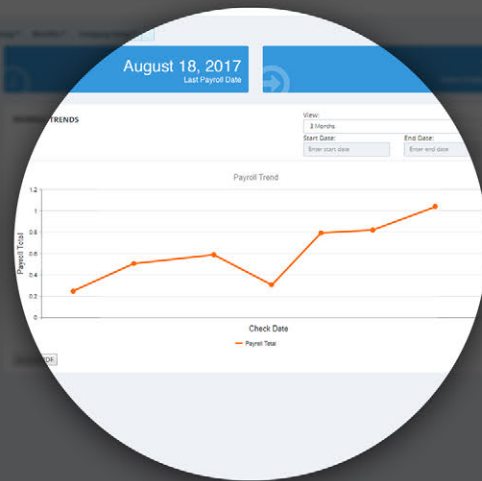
August 18, 2017
Last Payroll Date

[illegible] TRENDS

View:
3 Months

Start Date:
Enter start date

End Date:
Enter end date

Payroll Trend

1.2
1
0.8
0.6
0.4
0.2
0

Payroll Total

Check Date

Payroll Total

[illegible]DF